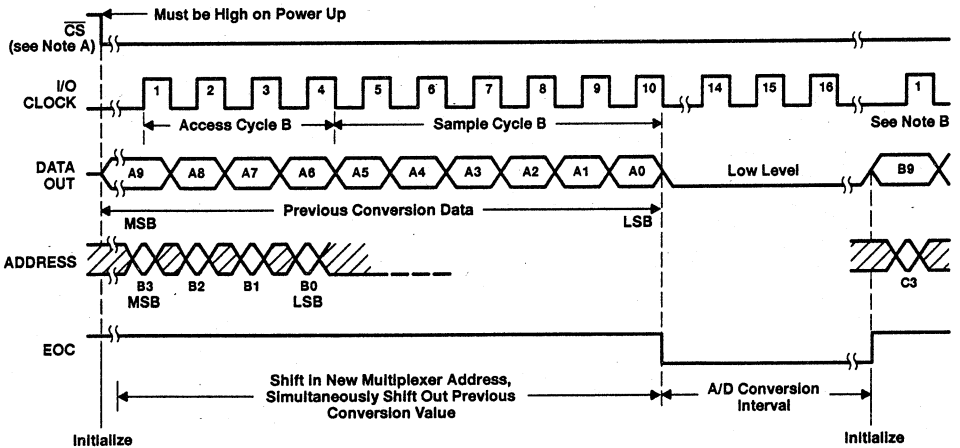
Must be High on Power Up

$\overline{CS}$ (see Note A)

I/O CLOCK

1 2 3 4 5 6 7 8 9 10 14 15 16 1

Access Cycle B

Sample Cycle B

See Note B

DATA OUT

A9 A8 A7 A6 A5 A4 A3 A2 A1 A0

Low Level

B9

MSB

Previous Conversion Data

LSB

ADDRESS

B3 B2 B1 B0

MSB LSB

C3

EOC

Shift in New Multiplexer Address, Simultaneously Shift Out Previous Conversion Value

A/D Conversion Interval

Initialize

Initialize